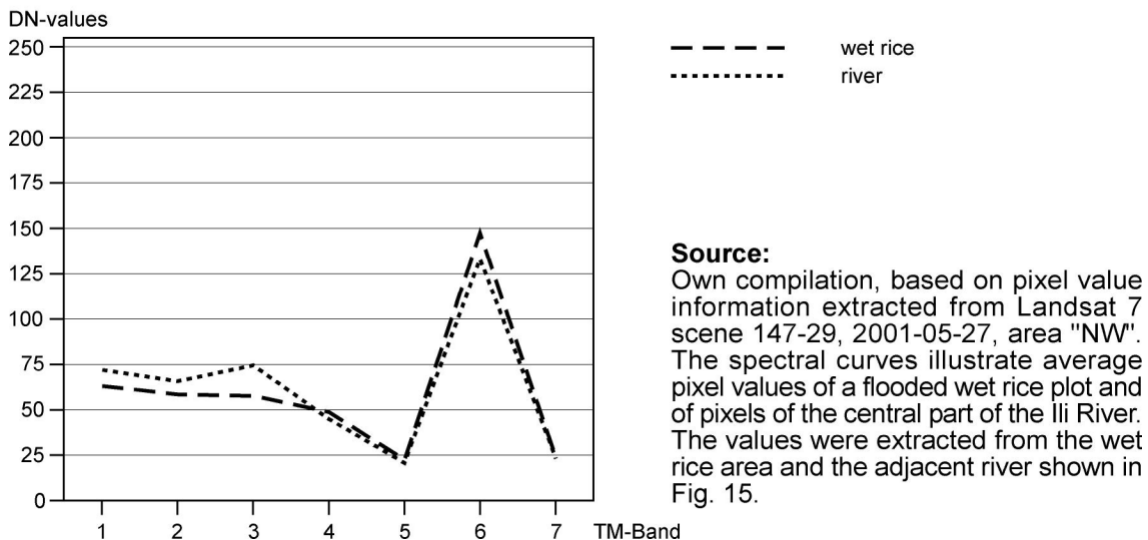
DN-values

250
225
200
175
150
125
100
75
50
25
0

1 2 3 4 5 6 7 TM-Band

wet rice
river

**Source:**
Own compilation, based on pixel value information extracted from Landsat 7 scene 147-29, 2001-05-27, area "NW". The spectral curves illustrate average pixel values of a flooded wet rice plot and of pixels of the central part of the Ili River. The values were extracted from the wet rice area and the adjacent river shown in Fig. 15.